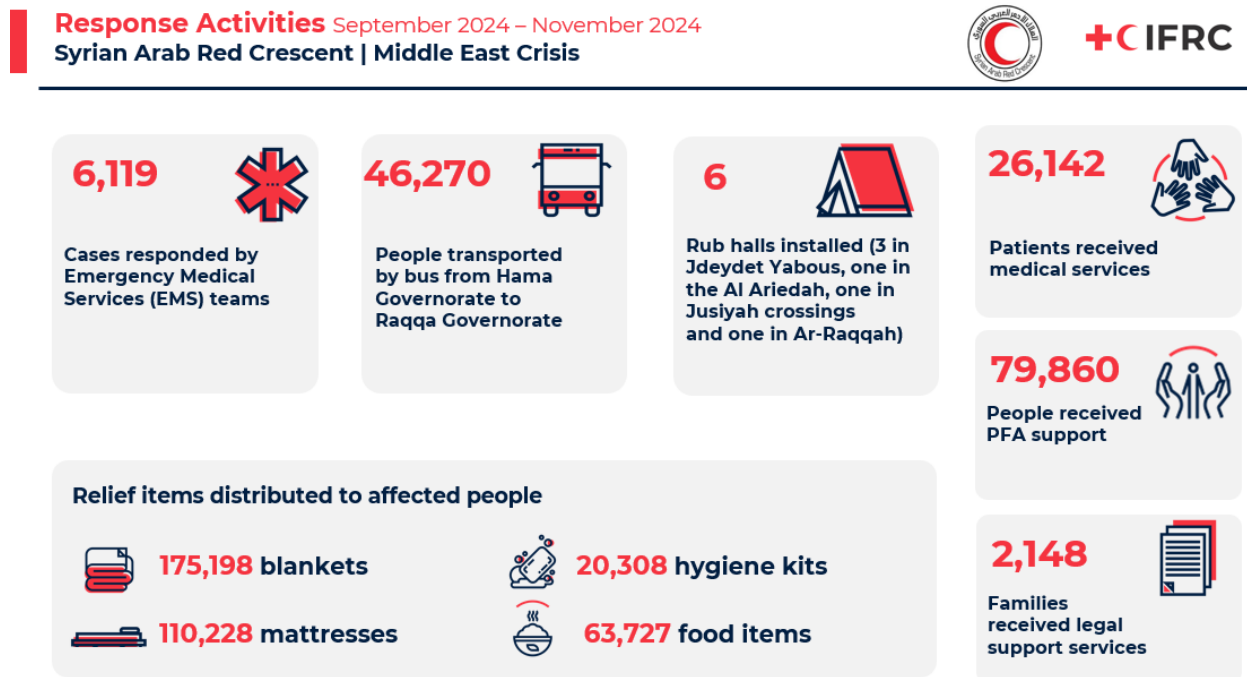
Response Activities September 2024 – November 2024
Syrian Arab Red Crescent | Middle East Crisis

Syrian Arab Red Crescent

IFRC

6,119
Cases responded by Emergency Medical Services (EMS) teams

46,270
People transported by bus from Hama Governorate to Raqqa Governorate

6
Rub halls installed (3 in Jdeydet Yabous, one in the Al Ariedah, one in Jusiyah crossings and one in Ar-Raqqah)

26,142
Patients received medical services

79,860
People received PFA support

Relief items distributed to affected people

175,198 blankets

20,308 hygiene kits

110,228 mattresses

63,727 food items

2,148
Families received legal support services